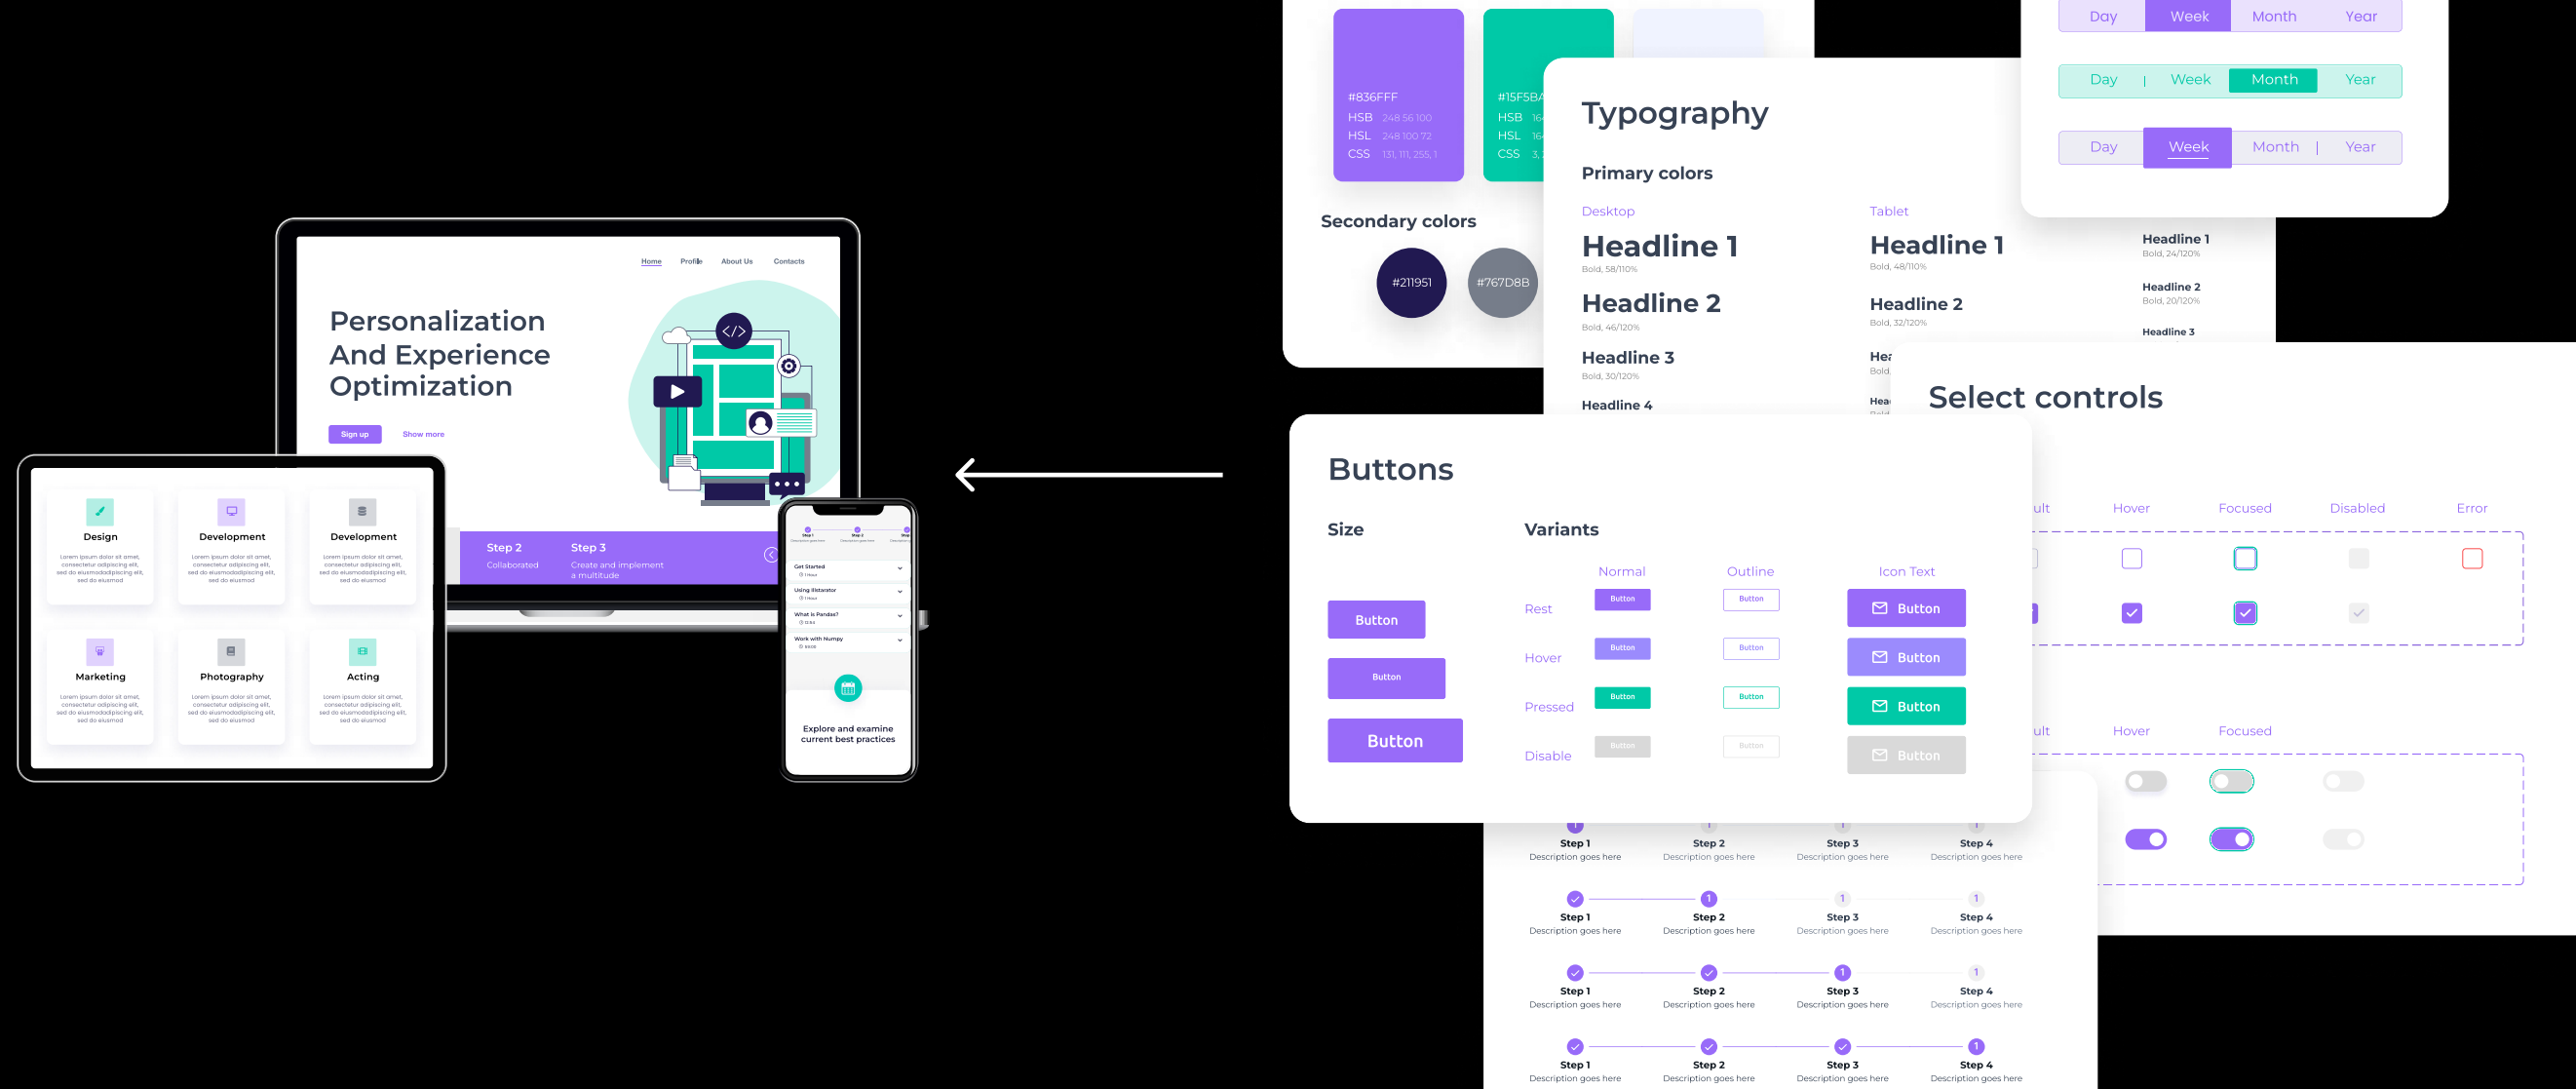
Home Profile About Us Contacts

Personalization And Experience Optimization

Sign up Show more

Step 2 Collaborated
Step 3 Create and implement a multitude

Design
Lorem ipsum dolor sit amet, consectetur adipiscing elit, sed do eiusmodadipiscing elit, sed do eiusmod

Development
Lorem ipsum dolor sit amet, consectetur adipiscing elit, sed do eiusmodadipiscing elit, sed do eiusmod

Development
Lorem ipsum dolor sit amet, consectetur adipiscing elit, sed do eiusmodadipiscing elit, sed do eiusmod

Marketing
Lorem ipsum dolor sit amet, consectetur adipiscing elit, sed do eiusmodadipiscing elit, sed do eiusmod

Photography
Lorem ipsum dolor sit amet, consectetur adipiscing elit, sed do eiusmodadipiscing elit, sed do eiusmod

Acting
Lorem ipsum dolor sit amet, consectetur adipiscing elit, sed do eiusmodadipiscing elit, sed do eiusmod

Get Started
Using Illistrator
What is Pandas?
Work with Numpy

Explore and examine current best practices

#836FFF
HSB 248 56 100
HSL 248 100 72
CSS 131, 111, 255, 1

#15F5BA
HSB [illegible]
HSL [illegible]
CSS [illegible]

Secondary colors
#211951 #767D8B

Typography
Primary colors
Desktop
Headline 1
Bold, 58/110%
Headline 2
Bold, 46/120%
Headline 3
Bold, 30/120%
Headline 4

Tablet
Headline 1
Bold, 48/110%
Headline 2
Bold, 32/120%
Hea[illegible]

Headline 1
Bold, 24/120%
Headline 2
Bold, 20/120%
Headline 3

Day Week Month Year
Day | Week Month Year
Day Week Month | Year

Select controls
ult Hover Focused Disabled Error
ult Hover Focused

Buttons
Size
Button
Button
Button
Variants
Normal Outline Icon Text
Rest Button Button Button
Hover Button Button Button
Pressed Button Button Button
Disable Button Button Button

Step 1 Description goes here
Step 2 Description goes here
Step 3 Description goes here
Step 4 Description goes here

Step 1 Description goes here
Step 2 Description goes here
Step 3 Description goes here
Step 4 Description goes here

Step 1 Description goes here
Step 2 Description goes here
Step 3 Description goes here
Step 4 Description goes here

Step 1 Description goes here
Step 2 Description goes here
Step 3 Description goes here
Step 4 Description goes here